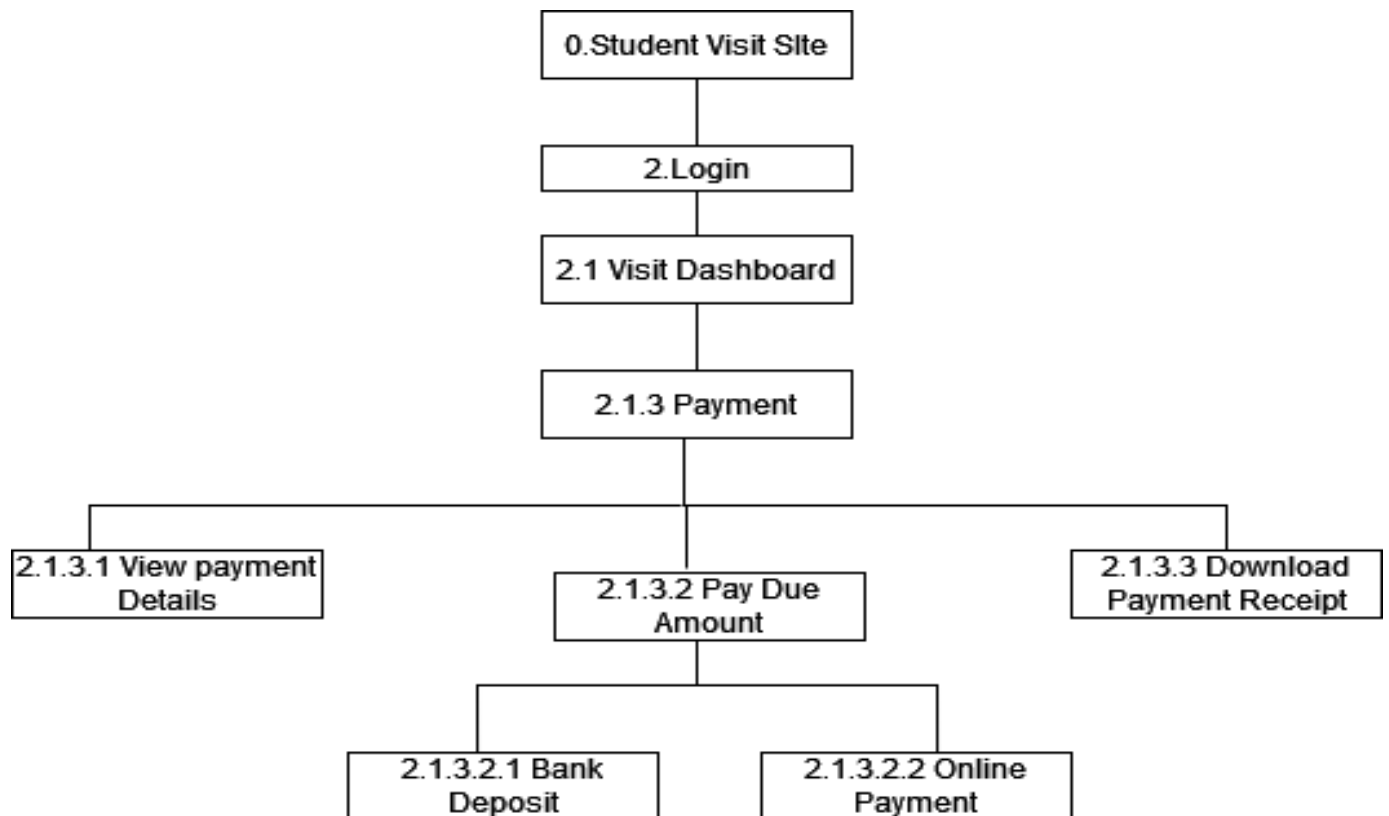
0.Student Visit SIte

2.Login

2.1 Visit Dashboard

2.1.3 Payment

2.1.3.1 View payment Details

2.1.3.2 Pay Due Amount

2.1.3.3 Download Payment Receipt

2.1.3.2.1 Bank Deposit

2.1.3.2.2 Online Payment